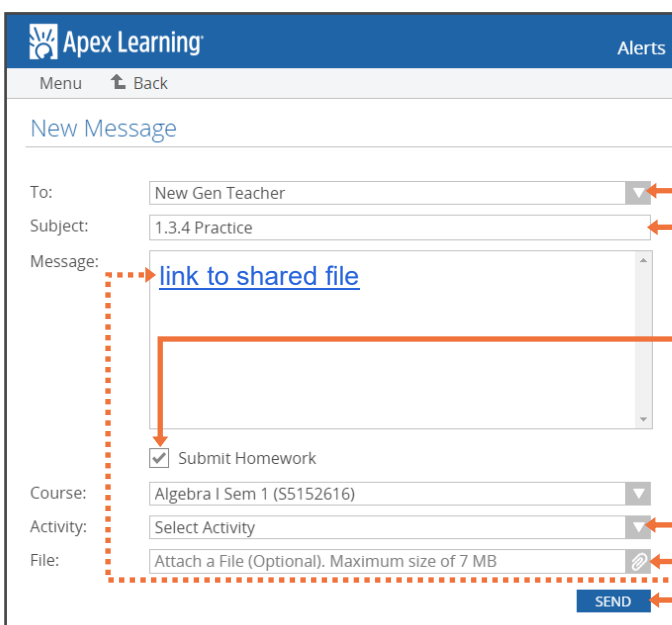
Apex Learning

Alerts

Menu Back

New Message

To: New Gen Teacher

Subject: 1.3.4 Practice

Message: link to shared file

Submit Homework

Course: Algebra I Sem 1 (S5152616)

Activity: Select Activity

File: Attach a File (Optional). Maximum size of 7 MB

SEND